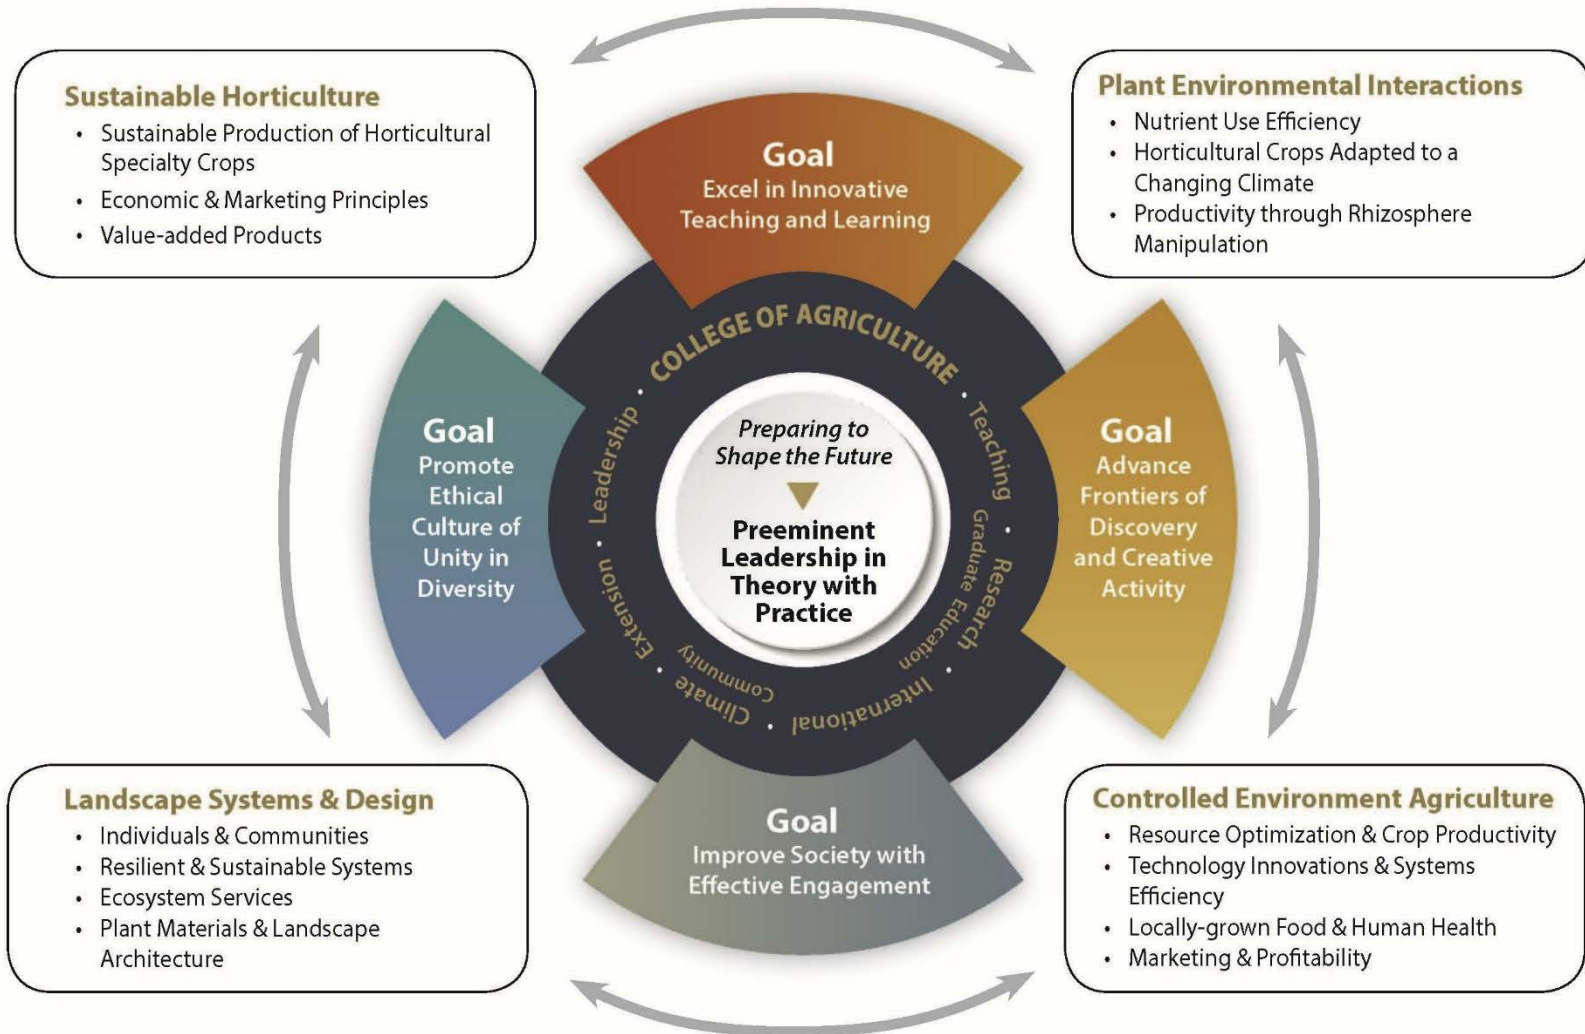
Sustainable Horticulture
- Sustainable Production of Horticultural Specialty Crops
- Economic & Marketing Principles
- Value-added Products

Goal
Excel in Innovative Teaching and Learning

Plant Environmental Interactions
- Nutrient Use Efficiency
- Horticultural Crops Adapted to a Changing Climate
- Productivity through Rhizosphere Manipulation

Goal
Promote Ethical Culture of Unity in Diversity

COLLEGE OF AGRICULTURE
Teaching · Graduate Education · Research · International · Community · Climate · Extension · Leadership

Preparing to Shape the Future

Preeminent Leadership in Theory with Practice

Goal
Advance Frontiers of Discovery and Creative Activity

Landscape Systems & Design
- Individuals & Communities
- Resilient & Sustainable Systems
- Ecosystem Services
- Plant Materials & Landscape Architecture

Goal
Improve Society with Effective Engagement

Controlled Environment Agriculture
- Resource Optimization & Crop Productivity
- Technology Innovations & Systems Efficiency
- Locally-grown Food & Human Health
- Marketing & Profitability